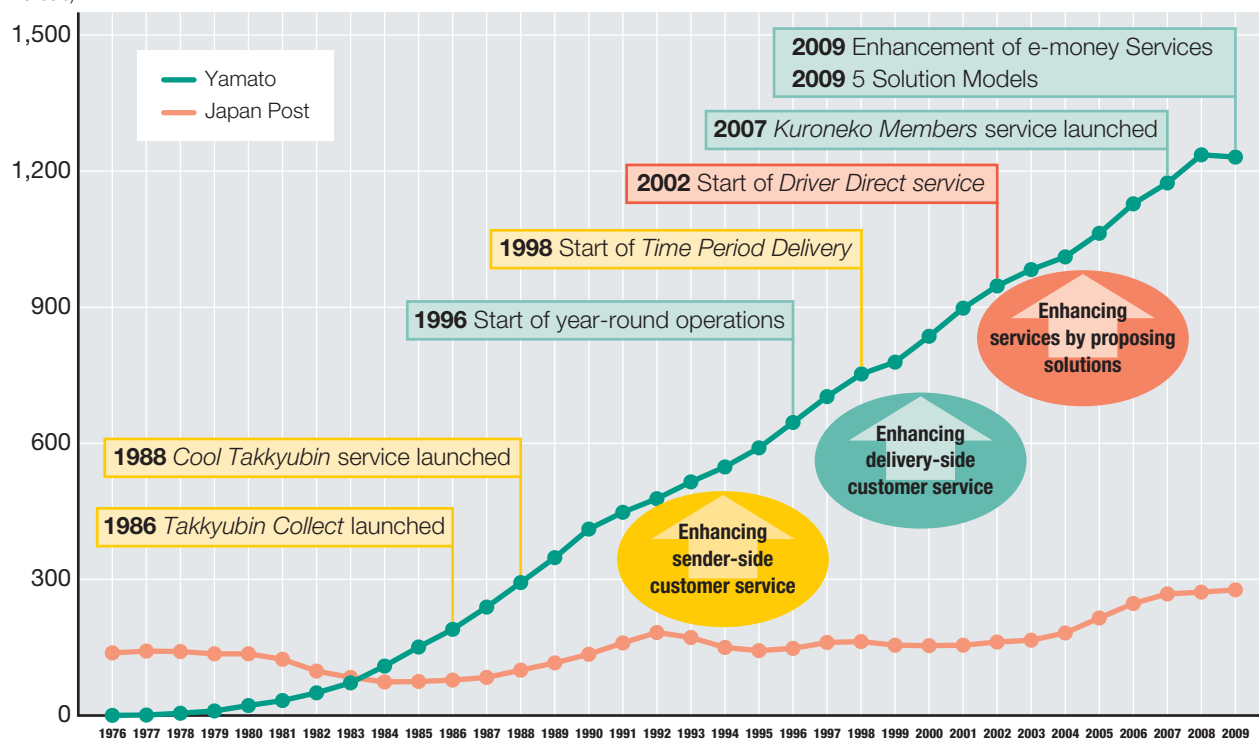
1,500

1,200

900

600

300

0

Yamato
Japan Post

2009 Enhancement of e-money Services
2009 5 Solution Models

2007 Kuroneko Members service launched

2002 Start of Driver Direct service

1998 Start of Time Period Delivery

1996 Start of year-round operations

1988 Cool Takkyubin service launched

1986 Takkyubin Collect launched

Enhancing services by proposing solutions

Enhancing delivery-side customer service

Enhancing sender-side customer service

1976 1977 1978 1979 1980 1981 1982 1983 1984 1985 1986 1987 1988 1989 1990 1991 1992 1993 1994 1995 1996 1997 1998 1999 2000 2001 2002 2003 2004 2005 2006 2007 2008 2009